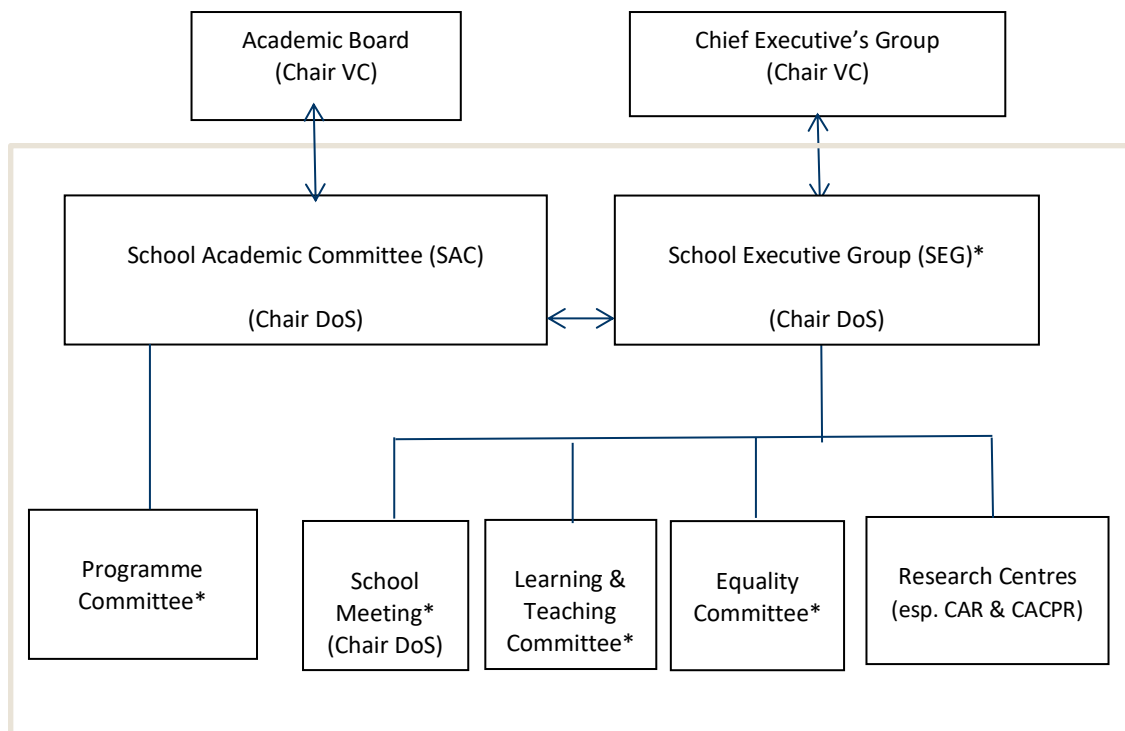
Academic Board
(Chair VC)

Chief Executive's Group
(Chair VC)

School Academic Committee (SAC)

(Chair DoS)

School Executive Group (SEG)*

(Chair DoS)

Programme Committee*

School Meeting* (Chair DoS)

Learning & Teaching Committee*

Equality Committee*

Research Centres (esp. CAR & CACPR)